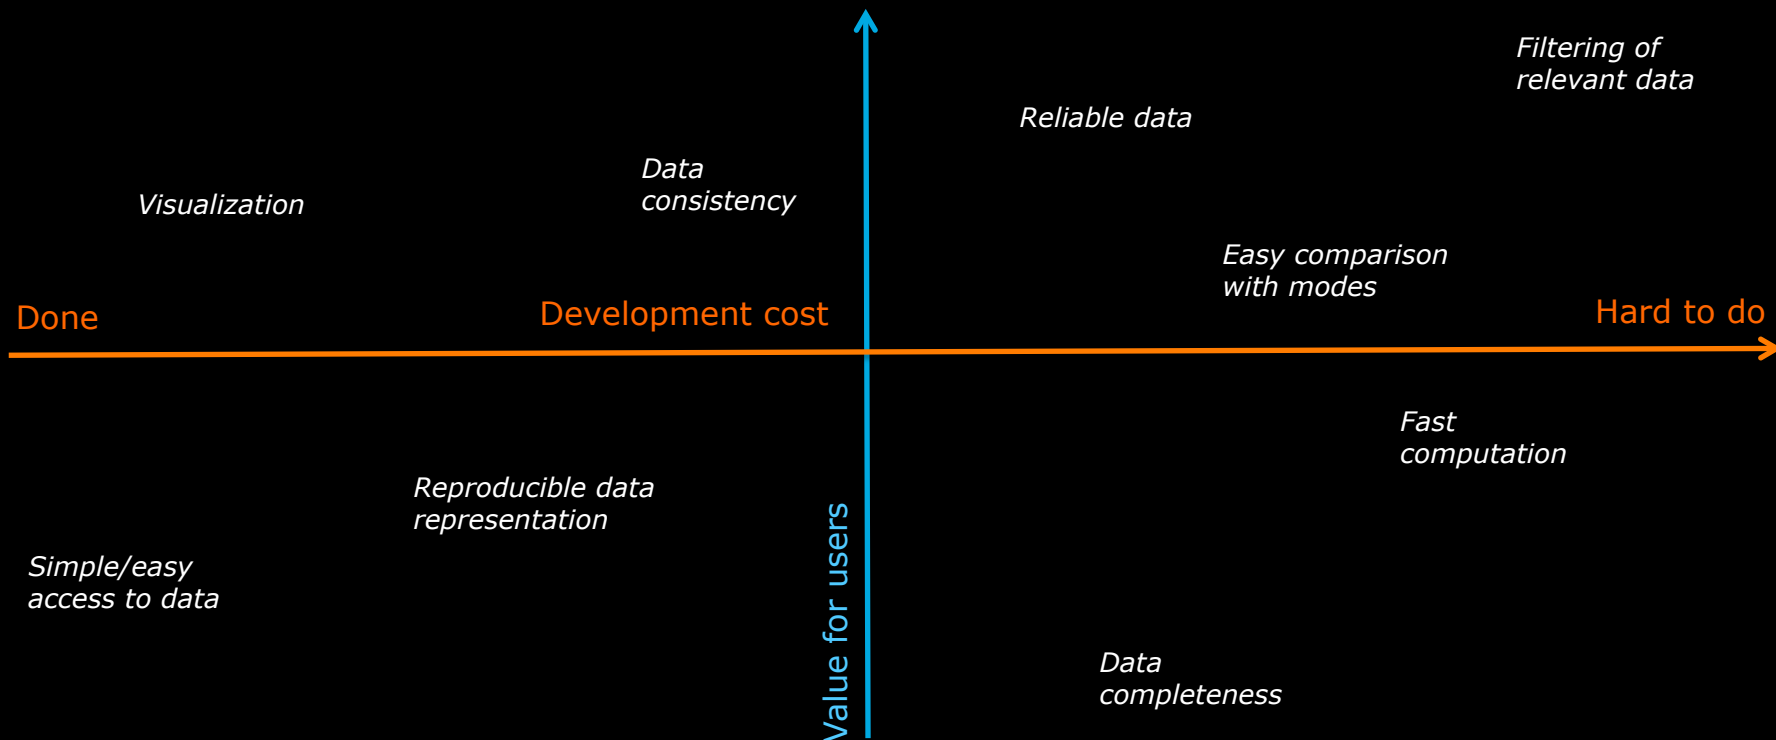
Filtering of relevant data

Reliable data

Data consistency

Visualization

Easy comparison with modes

Done

Development cost

Hard to do

Fast computation

Reproducible data representation

Simple/easy access to data

Value for users

Data completeness